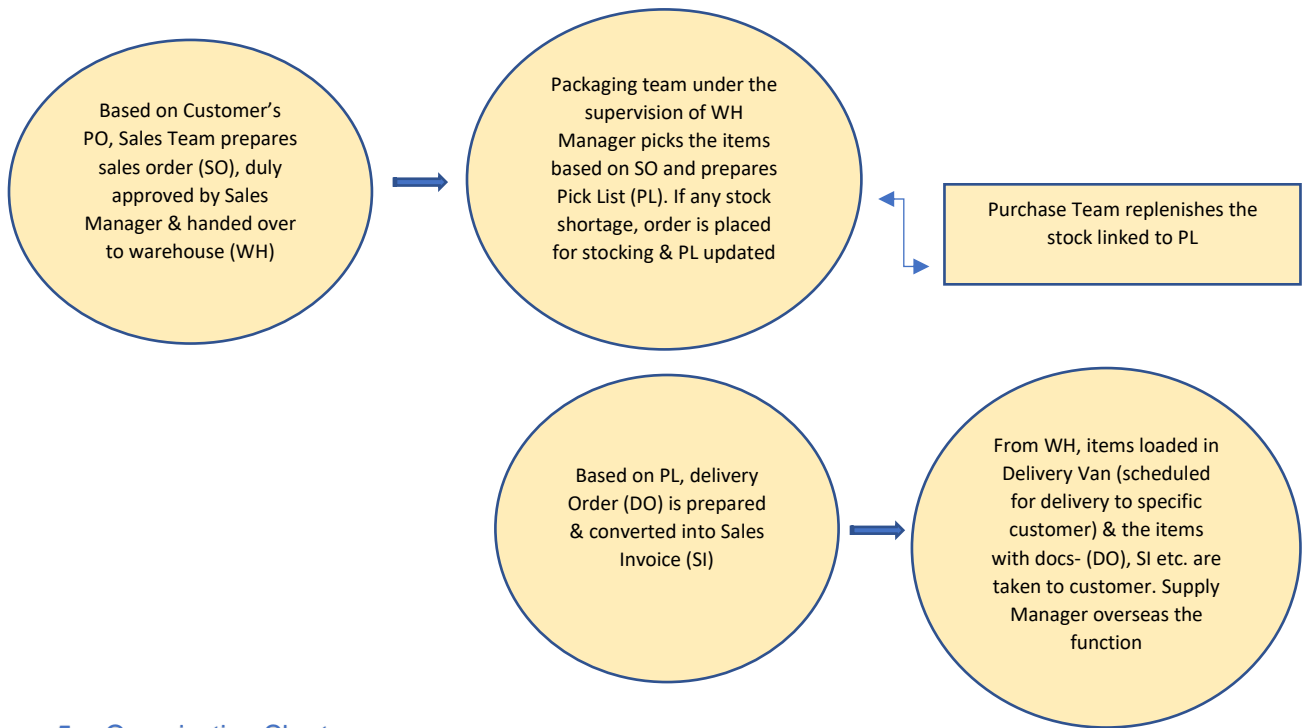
Based on Customer's PO, Sales Team prepares sales order (SO), duly approved by Sales Manager & handed over to warehouse (WH)

Packaging team under the supervision of WH Manager picks the items based on SO and prepares Pick List (PL). If any stock shortage, order is placed for stocking & PL updated

Purchase Team replenishes the stock linked to PL

Based on PL, delivery Order (DO) is prepared & converted into Sales Invoice (SI)

From WH, items loaded in Delivery Van (scheduled for delivery to specific customer) & the items with docs- (DO), SI etc. are taken to customer. Supply Manager overseas the function

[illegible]